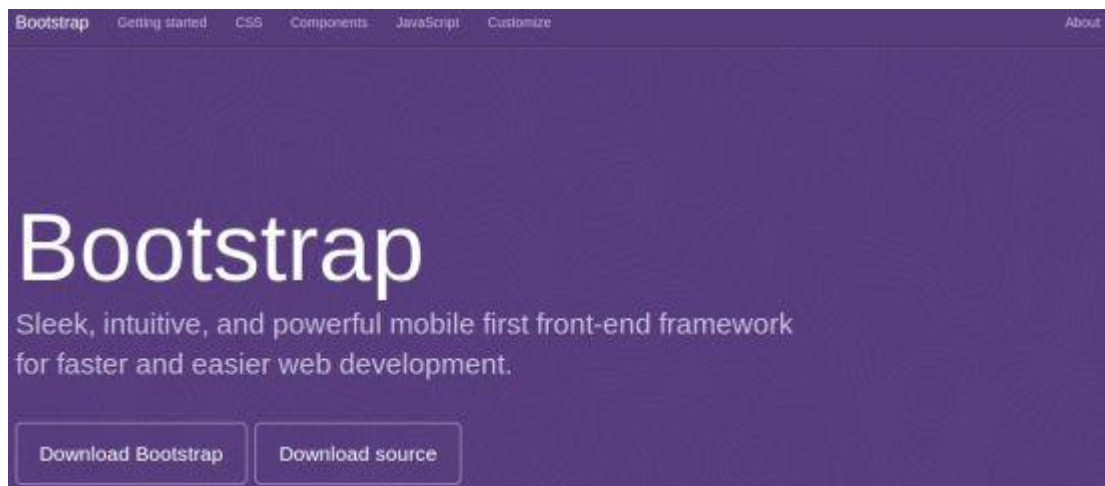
Bootstrap Getting started CSS Components JavaScript Customize About

Bootstrap

Sleek, intuitive, and powerful mobile first front-end framework for faster and easier web development.

Download Bootstrap

Download source